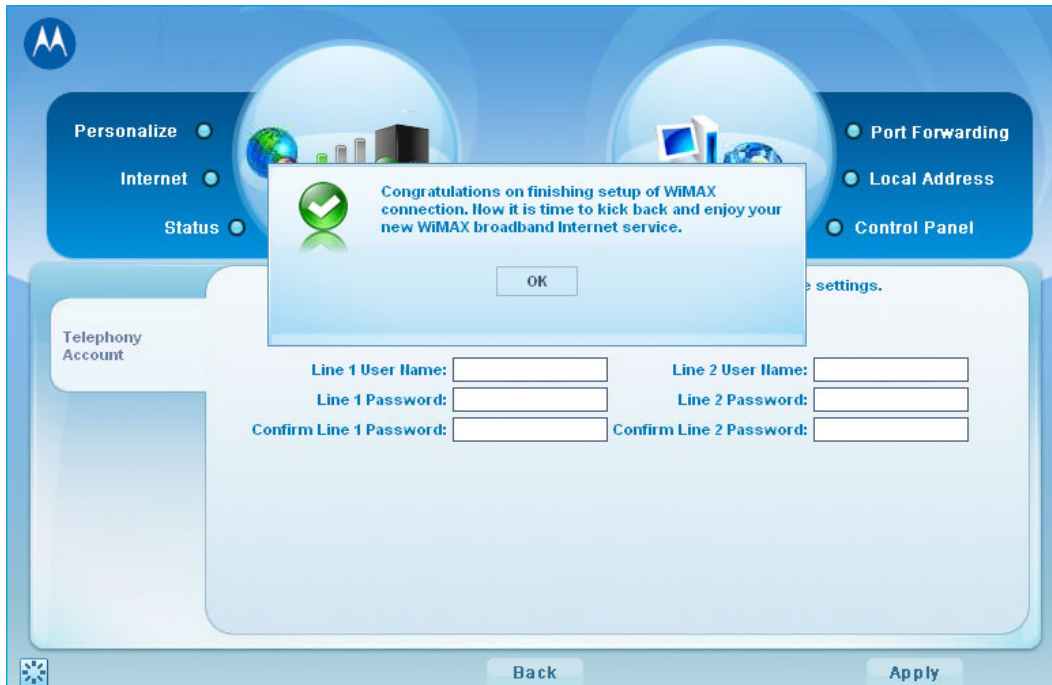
Personalize

Internet

Status

Port Forwarding

Local Address

Control Panel

Congratulations on finishing setup of WiMAX connection. Now it is time to kick back and enjoy your new WiMAX broadband Internet service.

OK

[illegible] settings.

Telephony Account

Line 1 User Name:

Line 1 Password:

Confirm Line 1 Password:

Line 2 User Name:

Line 2 Password:

Confirm Line 2 Password:

Back

Apply